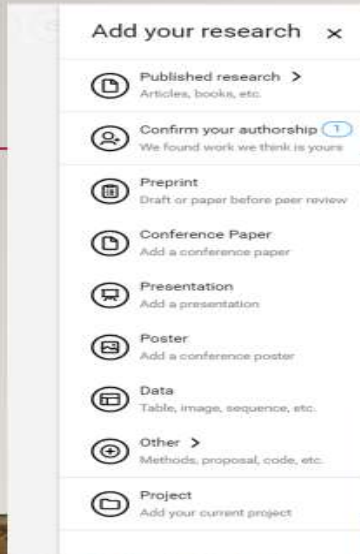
Add your research ×

Published research >
Articles, books, etc.

Confirm your authorship 1
We found work we think is yours

Preprint
Draft or paper before peer review

Conference Paper
Add a conference paper

Presentation
Add a presentation

Poster
Add a conference poster

Data
Table, image, sequence, etc.

Other >
Methods, proposal, code, etc.

Project
Add your current project